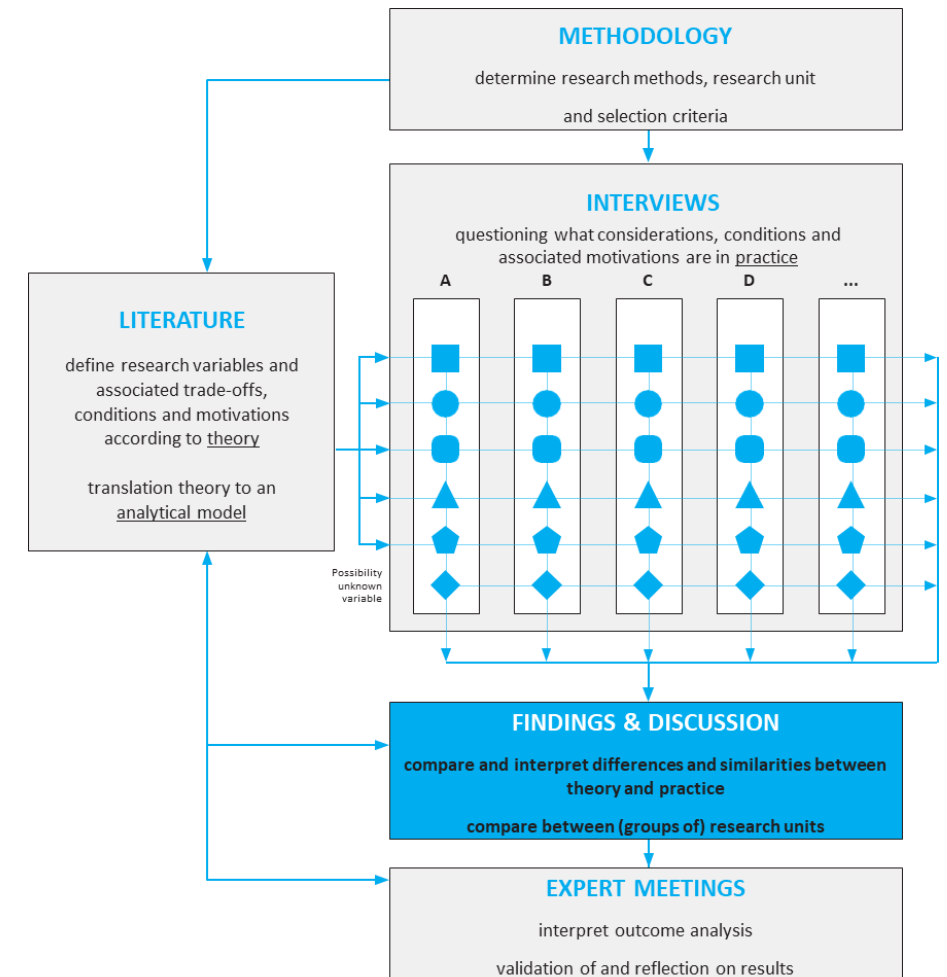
METHODOLOGY

determine research methods, research unit

and selection criteria

INTERVIEWS

questioning what considerations, conditions and associated motivations are in practice

A

B

C

D

...

LITERATURE

define research variables and associated trade-offs, conditions and motivations according to theory

translation theory to an analytical model

Possibility unknown variable

FINDINGS & DISCUSSION

compare and interpret differences and similarities between theory and practice

compare between (groups of) research units

EXPERT MEETINGS

interpret outcome analysis

validation of and reflection on results